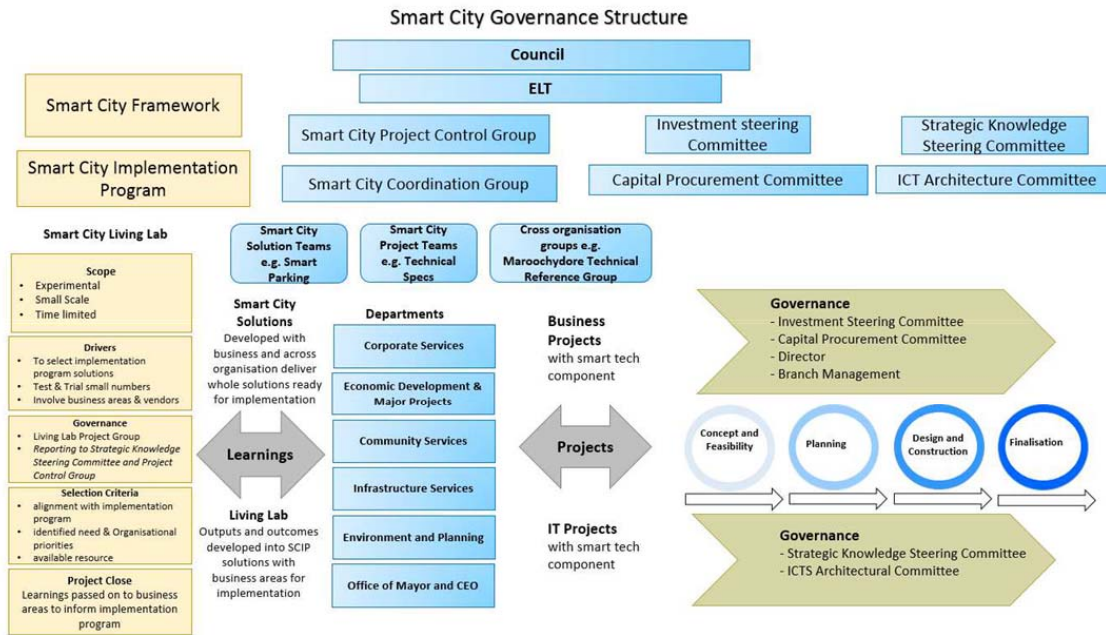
Smart City Governance Structure

Council

ELT

Smart City Framework

Smart City Implementation Program

Smart City Project Control Group

Smart City Coordination Group

Investment steering Committee

Capital Procurement Committee

Strategic Knowledge Steering Committee

ICT Architecture Committee

Smart City Living Lab

Scope
- Experimental
- Small Scale
- Time limited

Drivers
- To select implementation program solutions
- Test & Trial small numbers
- Involve business areas & vendors

Governance
- Living Lab Project Group
- Reporting to Strategic Knowledge Steering Committee and Project Control Group

Selection Criteria
- alignment with implementation program
- identified need & Organisational priorities
- available resource

Project Close
Learnings passed on to business areas to inform implementation program

Smart City Solution Teams e.g. Smart Parking

Smart City Project Teams e.g. Technical Specs

Cross organisation groups e.g. Maroochydore Technical Reference Group

Smart City Solutions
Developed with business and across organisation deliver whole solutions ready for implementation

Learnings

Living Lab
Outputs and outcomes developed into SCIP solutions with business areas for implementation

Departments

Corporate Services

Economic Development & Major Projects

Community Services

Infrastructure Services

Environment and Planning

Office of Mayor and CEO

Business Projects with smart tech component

Projects

IT Projects with smart tech component

Governance
- Investment Steering Committee
- Capital Procurement Committee
- Director
- Branch Management

Concept and Feasibility

Planning

Design and Construction

Finalisation

Governance
- Strategic Knowledge Steering Committee
- ICTS Architectural Committee